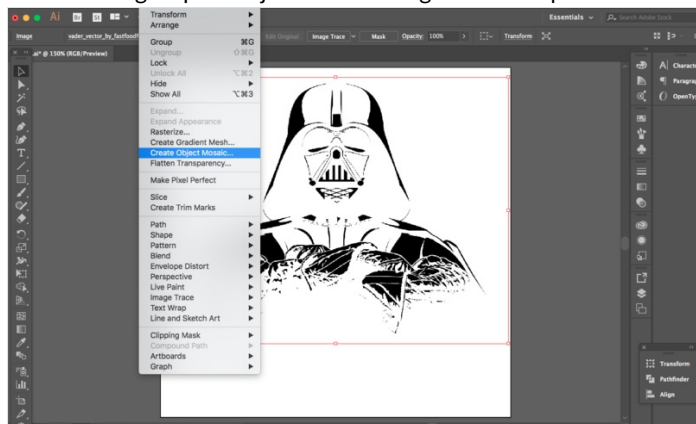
Ai Br St

Essentials Search Adobe Stock

Image vader_vector_by_fastfood Edit Original Image Trace Mask Opacity: 100% Transform

ai* @ 150% (RGB/Preview)

Transform
Arrange

Group ⌘G
Ungroup ⇧⌘G
Lock
Unlock All ⌥⌘2
Hide
Show All ⌥⌘3

Expand...
Expand Appearance
Rasterize...
Create Gradient Mesh...
Create Object Mosaic...
Flatten Transparency...

Make Pixel Perfect

Slice
Create Trim Marks

Path
Shape
Pattern
Blend
Envelope Distort
Perspective
Live Paint
Image Trace
Text Wrap
Line and Sketch Art

Clipping Mask
Compound Path
Artboards
Graph

Charact
Paragra
OpenTy

Transform
Pathfinder
Align